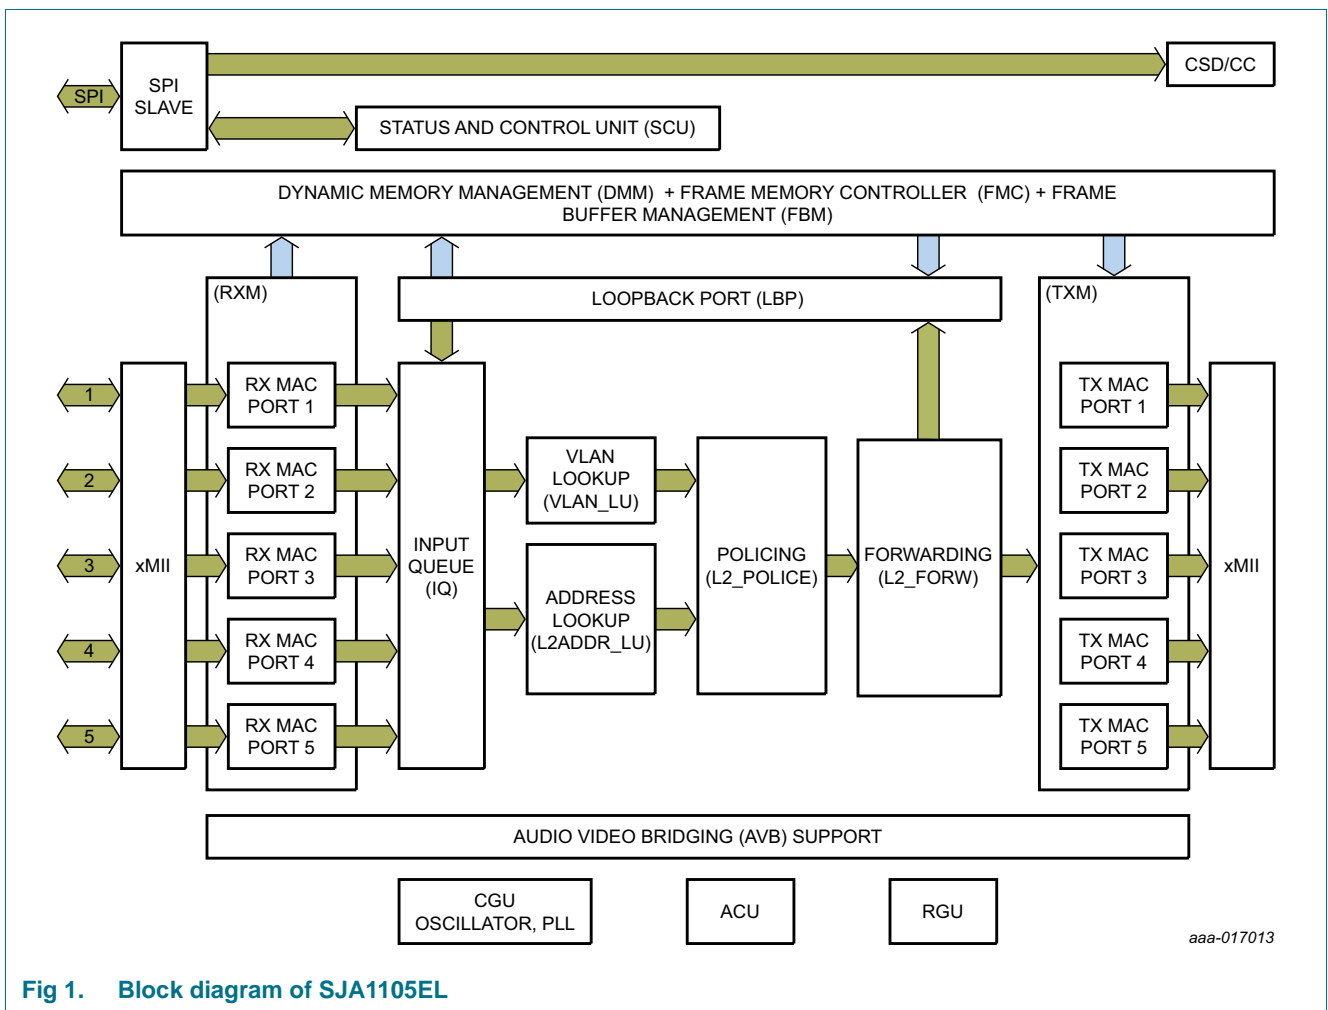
SPI

SPI SLAVE

CSD/CC

STATUS AND CONTROL UNIT (SCU)

DYNAMIC MEMORY MANAGEMENT (DMM) + FRAME MEMORY CONTROLLER (FMC) + FRAME BUFFER MANAGEMENT (FBM)

(RXM)

LOOPBACK PORT (LBP)

(TXM)

1

2

3

4

5

xMII

RX MAC PORT 1

RX MAC PORT 2

RX MAC PORT 3

RX MAC PORT 4

RX MAC PORT 5

INPUT QUEUE (IQ)

VLAN LOOKUP (VLAN_LU)

ADDRESS LOOKUP (L2ADDR_LU)

POLICING (L2_POLICE)

FORWARDING (L2_FORW)

TX MAC PORT 1

TX MAC PORT 2

TX MAC PORT 3

TX MAC PORT 4

TX MAC PORT 5

xMII

AUDIO VIDEO BRIDGING (AVB) SUPPORT

CGU OSCILLATOR, PLL

ACU

RGU

aaa-017013

Fig 1. Block diagram of SJA1105EL